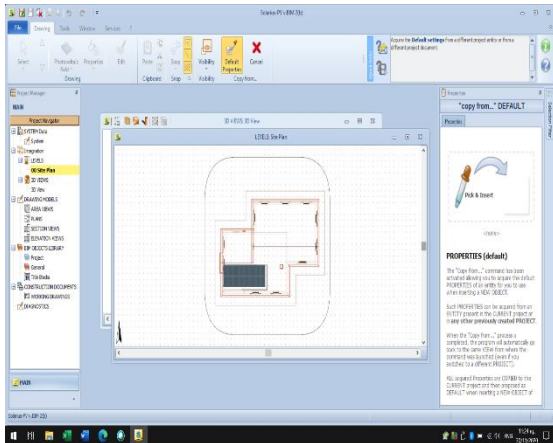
Solarius PV (BIM 3D)

File Drawing Tools Window Services ?

Select Photovoltaic Field Properties Edit Paste Snap Visibility Default Properties Cancel

Drawing Clipboard Snap Visibility Copy from...

Acquire the Default settings from a different project entities or from a different project document.

Project Manager

MAIN

Project Navigator

SYSTEM Data
System
Integration
LEVELS
00 Site Plan
3D VIEWS
3D View
DRAWING MODELS
AREA VIEWS
PLANS
SECTION VIEWS
ELEVATION VIEWS
BIM OBJECTS LIBRARY
Project
General
Title Blocks
CONSTRUCTION DOCUMENTS
WORKING DRAWINGS
DIAGNOSTICS

MAIN

3D VIEWS 3D View

LEVELS Site Plan

Properties

"copy from..." DEFAULT

Properties

Pick & Insert

PROPERTIES (default)

The "Copy From..." command has been activated allowing you to acquire the default PROPERTIES of an entity for you to use when inserting a NEW OBJECT.

Such PROPERTIES can be acquired from an ENTITY present in the CURRENT project or in any other previously created PROJECT.

When the "Copy From..." process is completed, the program will automatically go back to the same VIEW from where the command was launched (even if you switched to a different PROJECT).

ALL acquired Properties are COPIED to the CURRENT project and then assigned as DEFAULT when inserting a NEW OBJECT of

Solarius PV (BIM 3D)

Selection Filter

11:24
22/11/2019